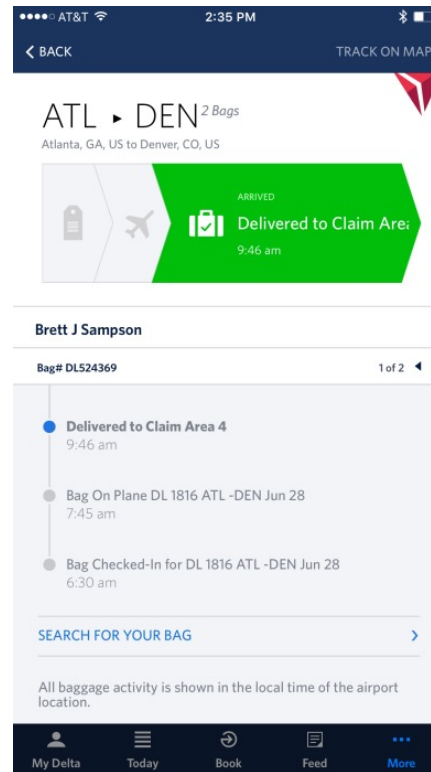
●●●●○ AT&T 2:35 PM

BACK

TRACK ON MAP

ATL ▸ DEN 2 Bags

Atlanta, GA, US to Denver, CO, US

ARRIVED

Delivered to Claim Area

9:46 am

Brett J Sampson

Bag# DL524369

1 of 2

Delivered to Claim Area 4
9:46 am

Bag On Plane DL 1816 ATL -DEN Jun 28
7:45 am

Bag Checked-In for DL 1816 ATL -DEN Jun 28
6:30 am

SEARCH FOR YOUR BAG

All baggage activity is shown in the local time of the airport location.

My Delta

Today

Book

Feed

More